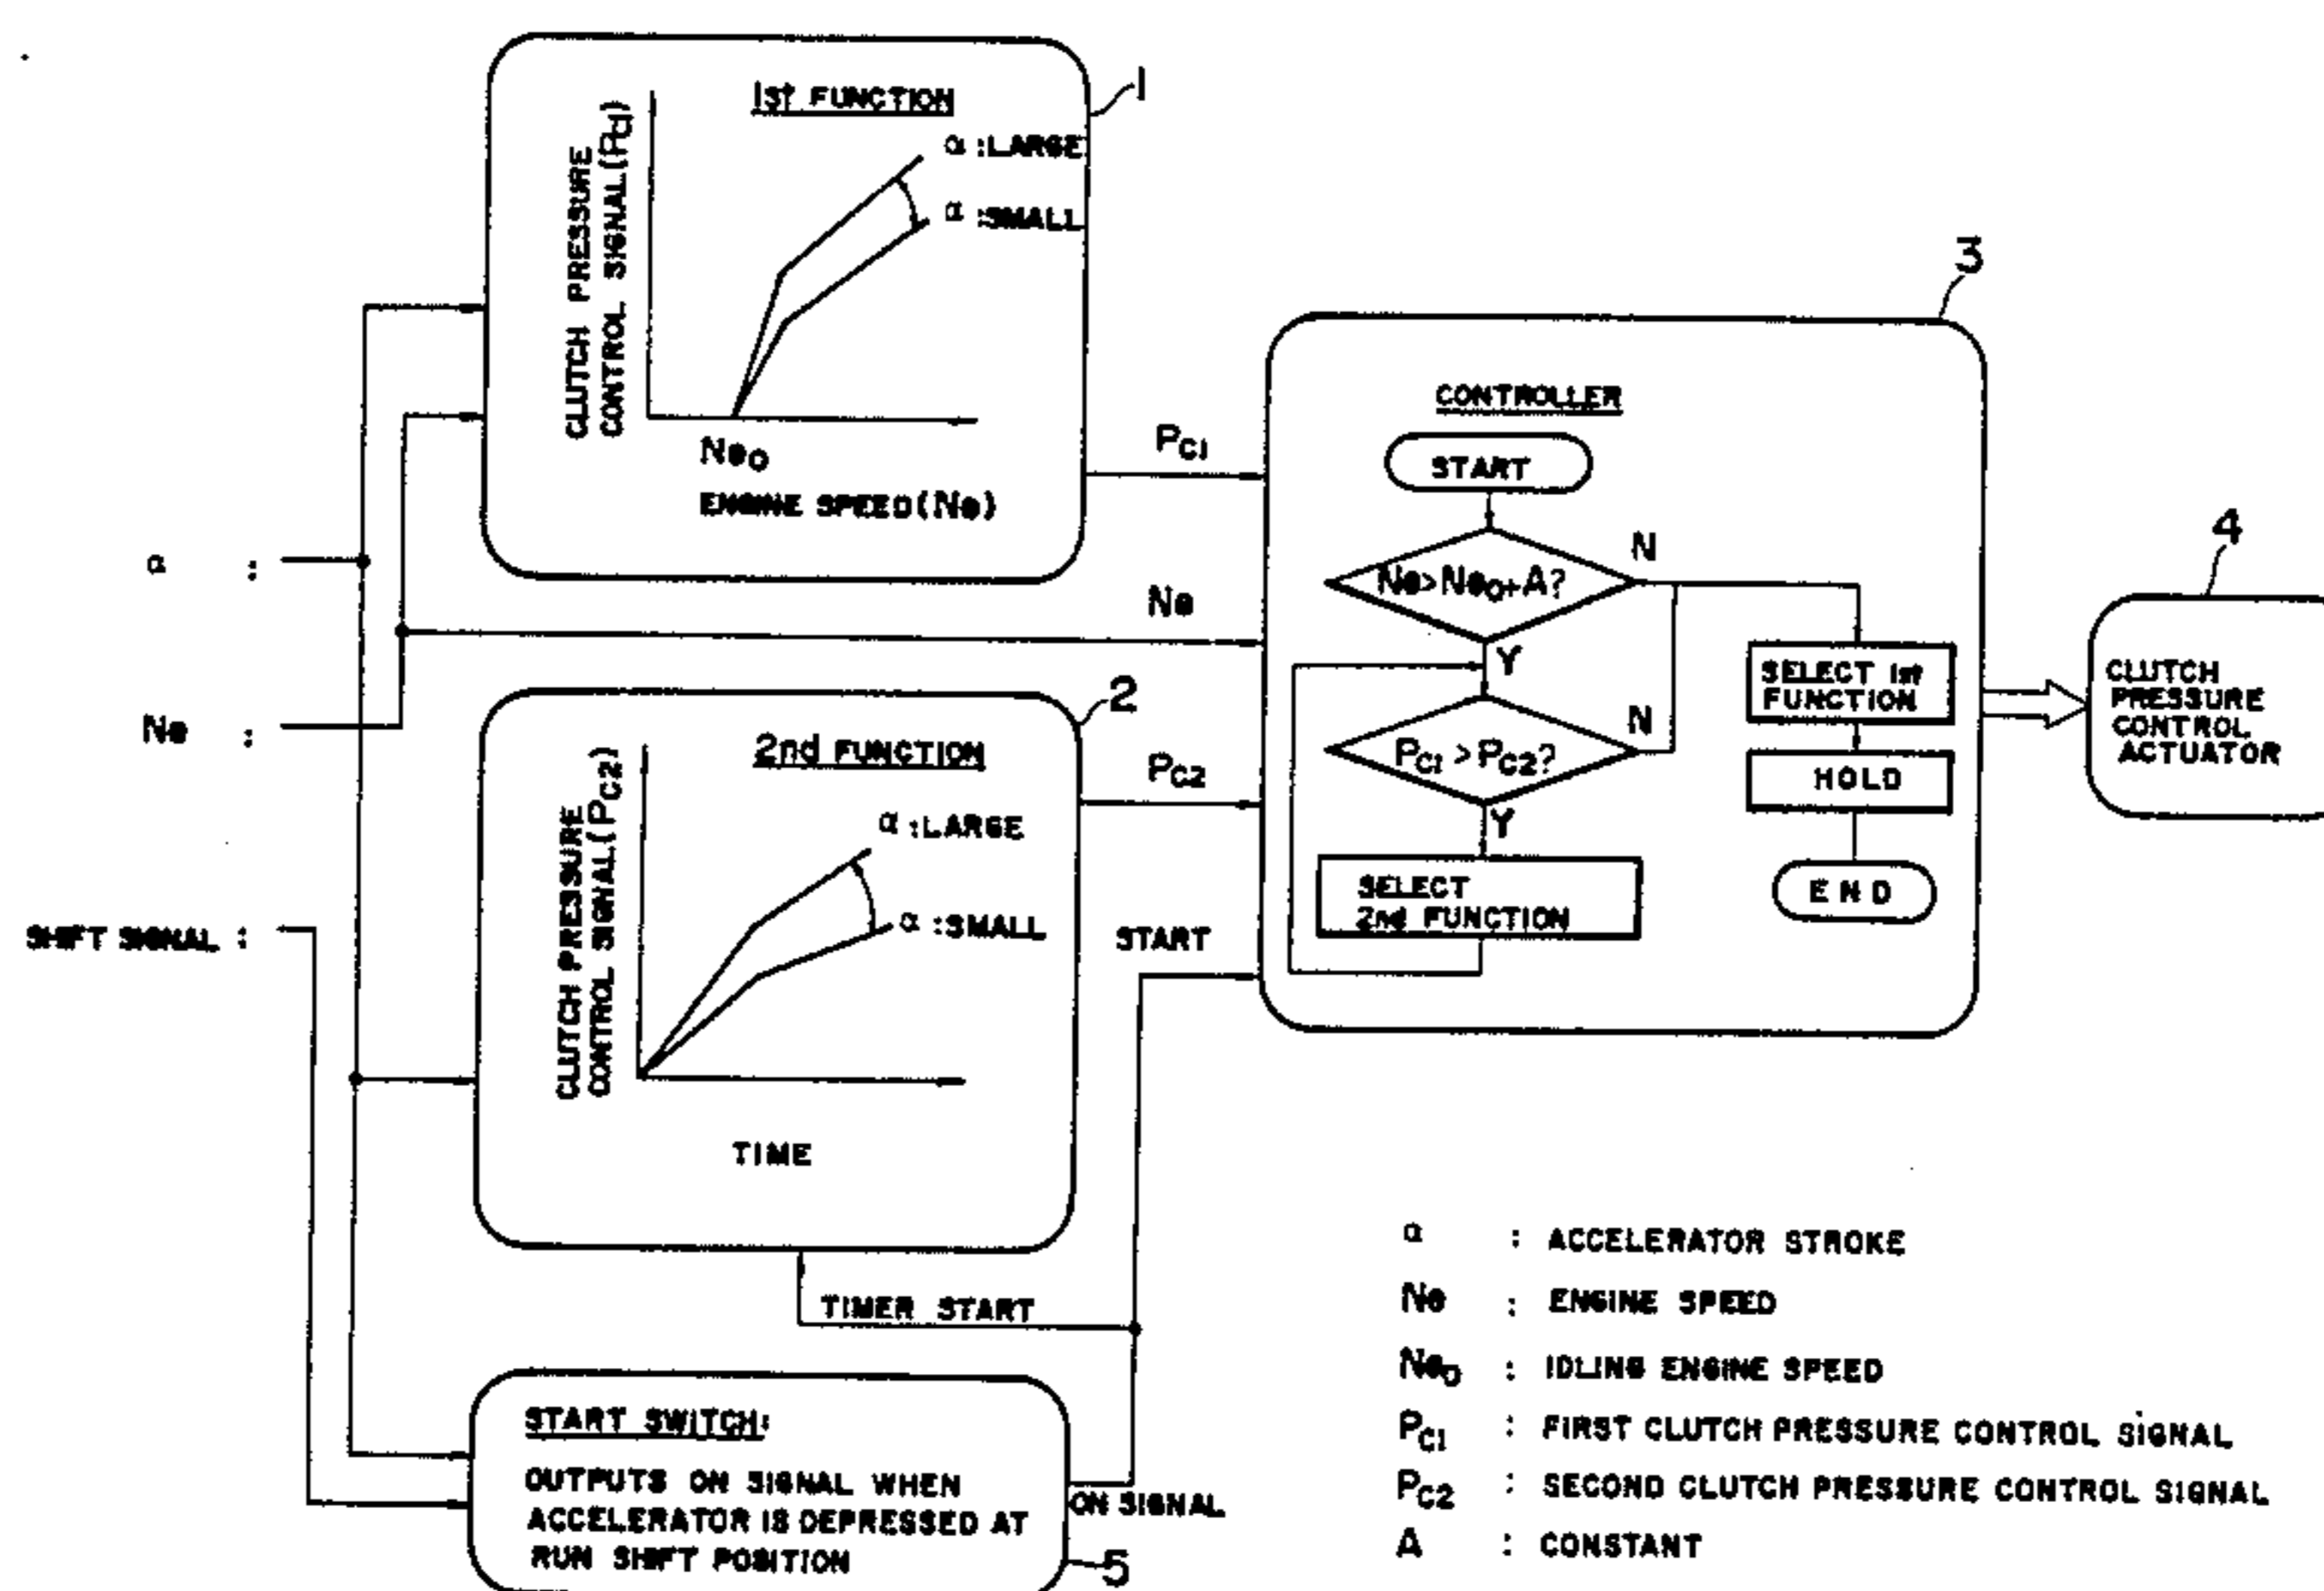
1

1st FUNCTION

CLUTCH PRESSURE CONTROL SIGNAL($P_{C1}$)

α :LARGE

α :SMALL

$Ne_O$

ENGINE SPEED(Ne)

$P_{C1}$

3

CONTROLLER

START

$Ne>Ne_O+A?$

N

Y

Ne

$P_{C1}>P_{C2}?$

N

Y

SELECT 2nd FUNCTION

SELECT 1st FUNCTION

HOLD

END

4

CLUTCH PRESSURE CONTROL ACTUATOR

α :

Ne :

2

2nd FUNCTION

CLUTCH PRESSURE CONTROL SIGNAL($P_{C2}$)

α :LARGE

α :SMALL

TIME

$P_{C2}$

START

SHIFT SIGNAL :

TIMER START

START SWITCH:

OUTPUTS ON SIGNAL WHEN ACCELERATOR IS DEPRESSED AT RUN SHIFT POSITION

ON SIGNAL

5

α : ACCELERATOR STROKE

Ne : ENGINE SPEED

$Ne_O$ : IDLING ENGINE SPEED

$P_{C1}$ : FIRST CLUTCH PRESSURE CONTROL SIGNAL

$P_{C2}$ : SECOND CLUTCH PRESSURE CONTROL SIGNAL

A : CONSTANT